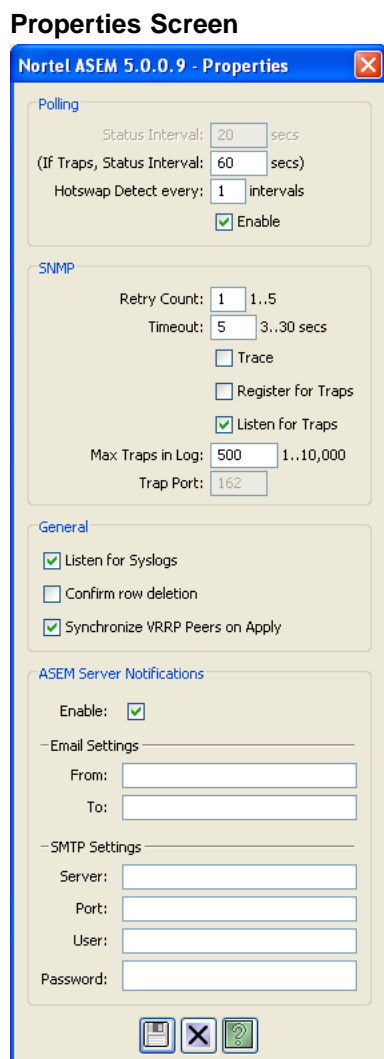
Properties Screen

Nortel ASEM 5.0.0.9 - Properties

Polling

Status Interval: 20 secs

(If Traps, Status Interval: 60 secs)

Hotswap Detect every: 1 intervals

Enable

SNMP

Retry Count: 1 1..5

Timeout: 5 3..30 secs

Trace

Register for Traps

Listen for Traps

Max Traps in Log: 500 1..10,000

Trap Port: 162

General

Listen for Syslogs

Confirm row deletion

Synchronize VRRP Peers on Apply

ASEM Server Notifications

Enable:

Email Settings

From:

To:

SMTP Settings

Server:

Port:

User:

Password: